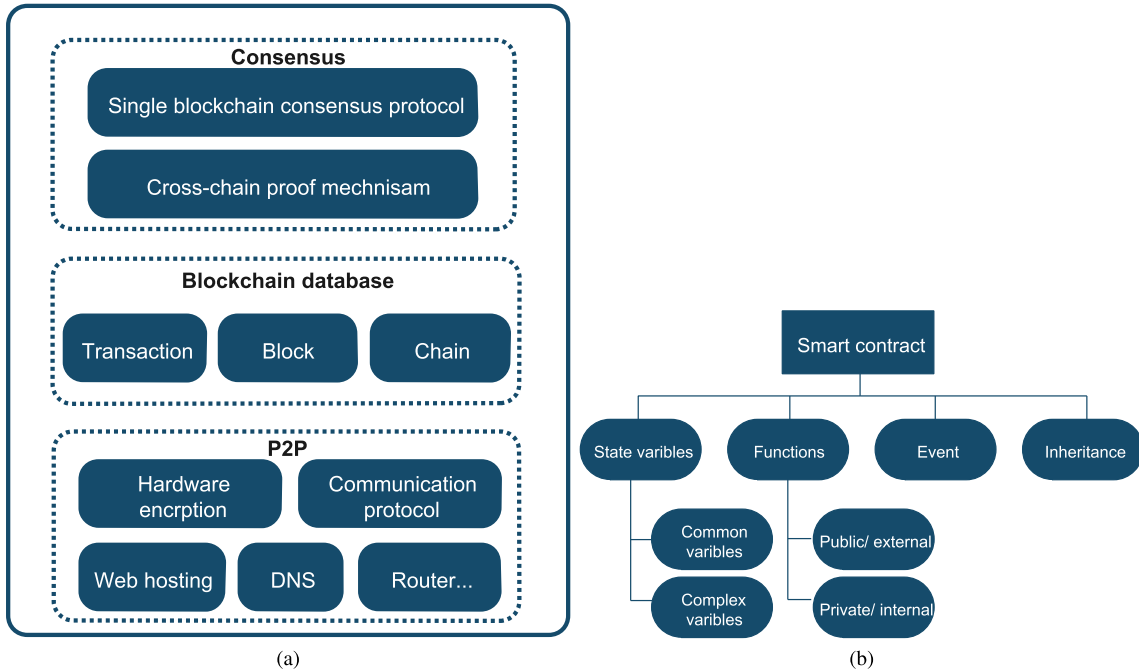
Consensus

Single blockchain consensus protocol

Cross-chain proof mechnisam

Blockchain database

Transaction

Block

Chain

P2P

Hardware encrption

Communication protocol

Web hosting

DNS

Router...

(a)

Smart contract

State varibles

Functions

Event

Inheritance

Common varibles

Complex varibles

Public/ external

Private/ internal

(b)